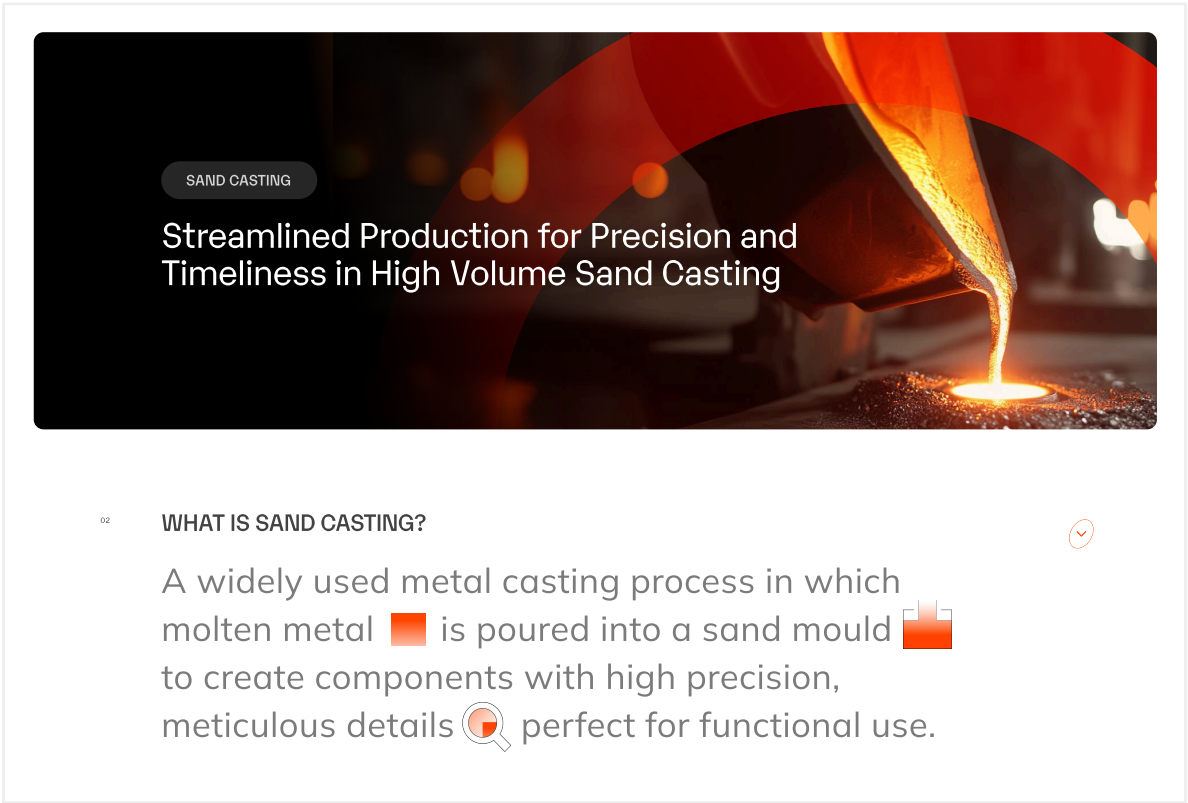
SAND CASTING

Streamlined Production for Precision and Timeliness in High Volume Sand Casting

02

WHAT IS SAND CASTING?

A widely used metal casting process in which molten metal is poured into a sand mould to create components with high precision, meticulous details perfect for functional use.